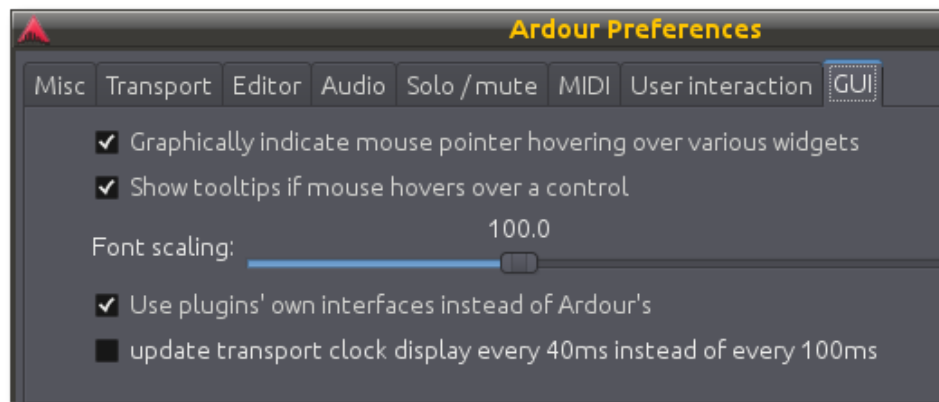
Ardour Preferences

Misc | Transport | Editor | Audio | Solo / mute | MIDI | User interaction | GUI

Graphically indicate mouse pointer hovering over various widgets

Show tooltips if mouse hovers over a control

Font scaling: 100.0

Use plugins' own interfaces instead of Ardour's

update transport clock display every 40ms instead of every 100ms